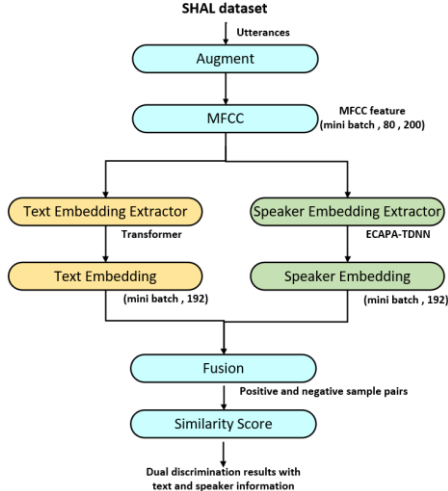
SHAL dataset

Utterances

Augment

MFCC

MFCC feature
(mini batch , 80 , 200)

Text Embedding Extractor

Speaker Embedding Extractor

Transformer

ECAPA-TDNN

Text Embedding

Speaker Embedding

(mini batch , 192)

(mini batch , 192)

Fusion

Positive and negative sample pairs

Similarity Score

Dual discrimination results with text and speaker information